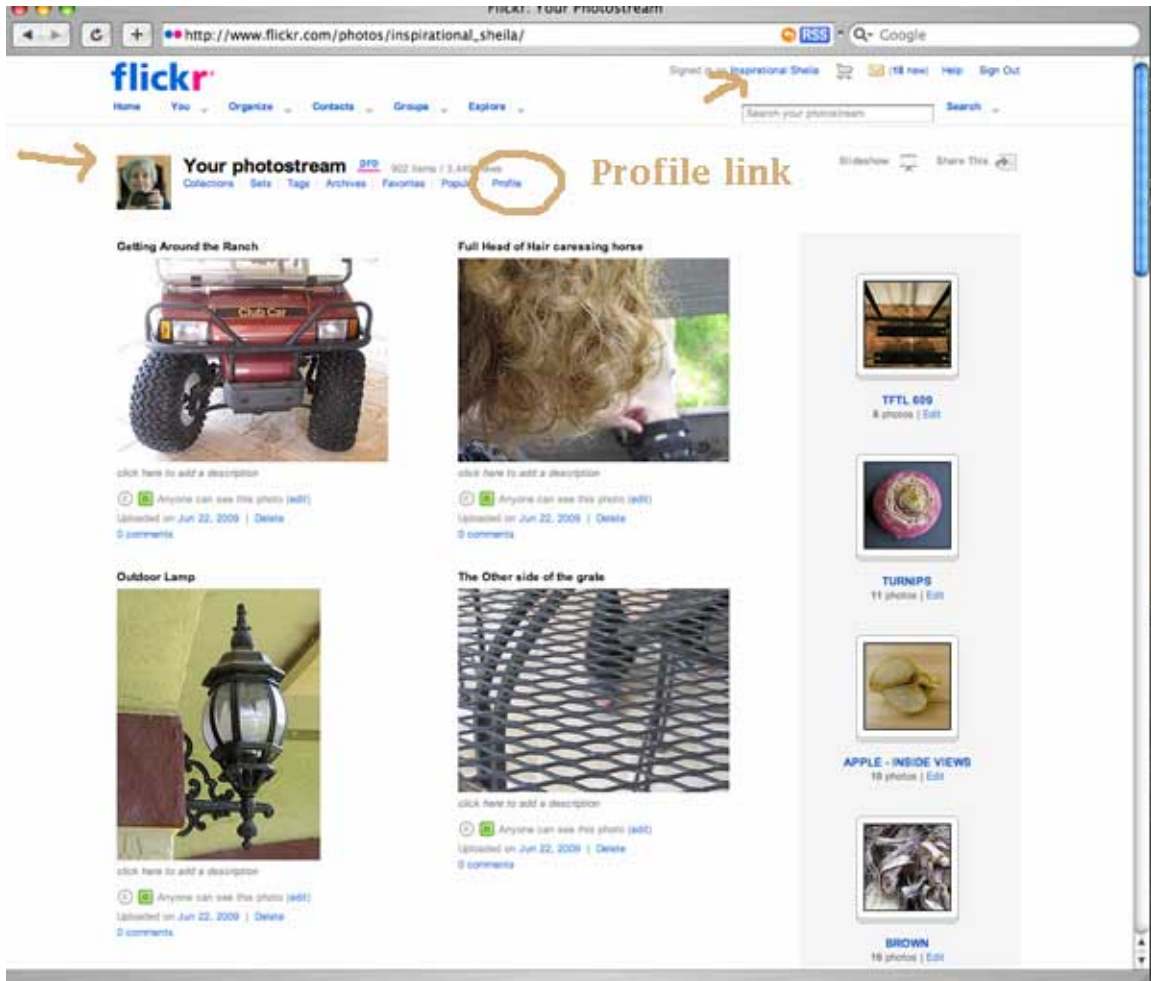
Flickr: Your Photostream

http://www.flickr.com/photos/inspirational_sheila/

RSS

Google

flickr

Signed in as Inspirational Sheila (18 new) Help Sign Out

Home You Organize Contacts Groups Explore

Search your photostream Search

Your photostream pro 902 items / 3,448 views

Collections Sets Tags Archives Favorites Popular Profile

Profile link

Slideshow Share This

Getting Around the Ranch

Club Car

click here to add a description

Anyone can see this photo (edit)

Uploaded on Jun 22, 2009 | Delete

0 comments

Full Head of Hair caressing horse

click here to add a description

Anyone can see this photo (edit)

Uploaded on Jun 22, 2009 | Delete

0 comments

TFTL 609

8 photos | Edit

TURNIPS

11 photos | Edit

Outdoor Lamp

click here to add a description

Anyone can see this photo (edit)

Uploaded on Jun 22, 2009 | Delete

0 comments

The Other side of the grate

click here to add a description

Anyone can see this photo (edit)

Uploaded on Jun 22, 2009 | Delete

0 comments

APPLE - INSIDE VIEWS

10 photos | Edit

BROWN

16 photos | Edit